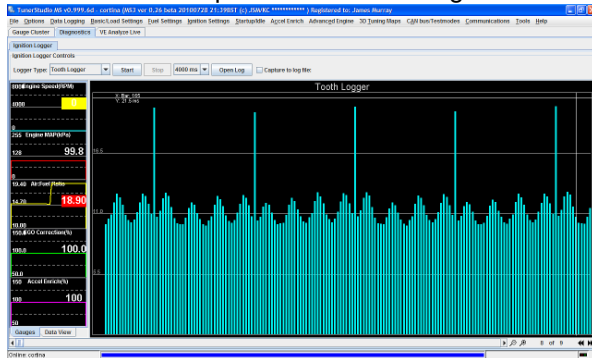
TunerStudio MS v0.999.6d - cortina (MS3 ver 0.26 beta 20100728 21:39BST (c) JSM/KC ************ ) Registered to: James Murray

File Options Data Logging Basic/Load Settings Fuel Settings Ignition Settings Startup/Idle Accel Enrich Advanced Engine 3D Tuning Maps CAN bus/Testmodes Communications Tools Help

Gauge Cluster Diagnostics VE Analyze Live

Ignition Logger

Ignition Logger Controls

Logger Type: Tooth Logger Start Stop 4000 ms Open Log Capture to log file:

8000 Engine Speed(RPM)

8000

0

255 Engine MAP(kPa)

128 99.8

0

19.40 Air:Fuel Ratio

14.70 18.90

10.00

150.0 EGO Correction(%)

100.0 100.0

50.0

150 Accel Enrich(%)

100 100

50

Gauges Data View

Tooth Logger

X: Bar: 105
Y: 27.5 mS

16.5

11.0

5.5

8 of 9

Online: cortina